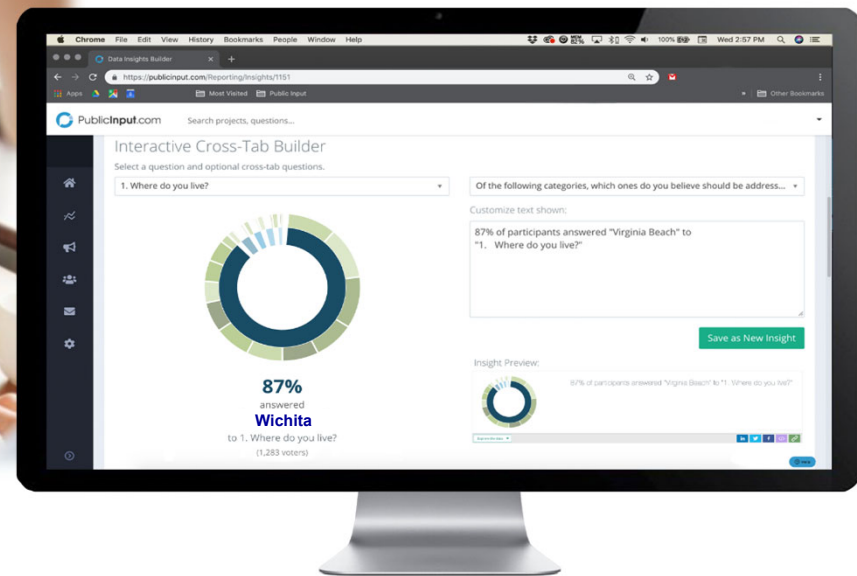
Chrome File Edit View History Bookmarks People Window Help

100% Wed 2:57 PM

Data Insights Builder

https://publicinput.com/Reporting/Insights/1151

Apps

Most Visited

Public Input

Other Bookmarks

PublicInput.com

Search projects, questions...

Interactive Cross-Tab Builder

Select a question and optional cross-tab questions.

1. Where do you live?

Of the following categories, which ones do you believe should be address...

Customize text shown:

87% of participants answered "Virginia Beach" to "1. Where do you live?"

Save as New Insight

Insight Preview:

87% of participants answered "Virginia Beach" to "1. Where do you live?"

87%

answered

Wichita

to 1. Where do you live?

(1,283 voters)